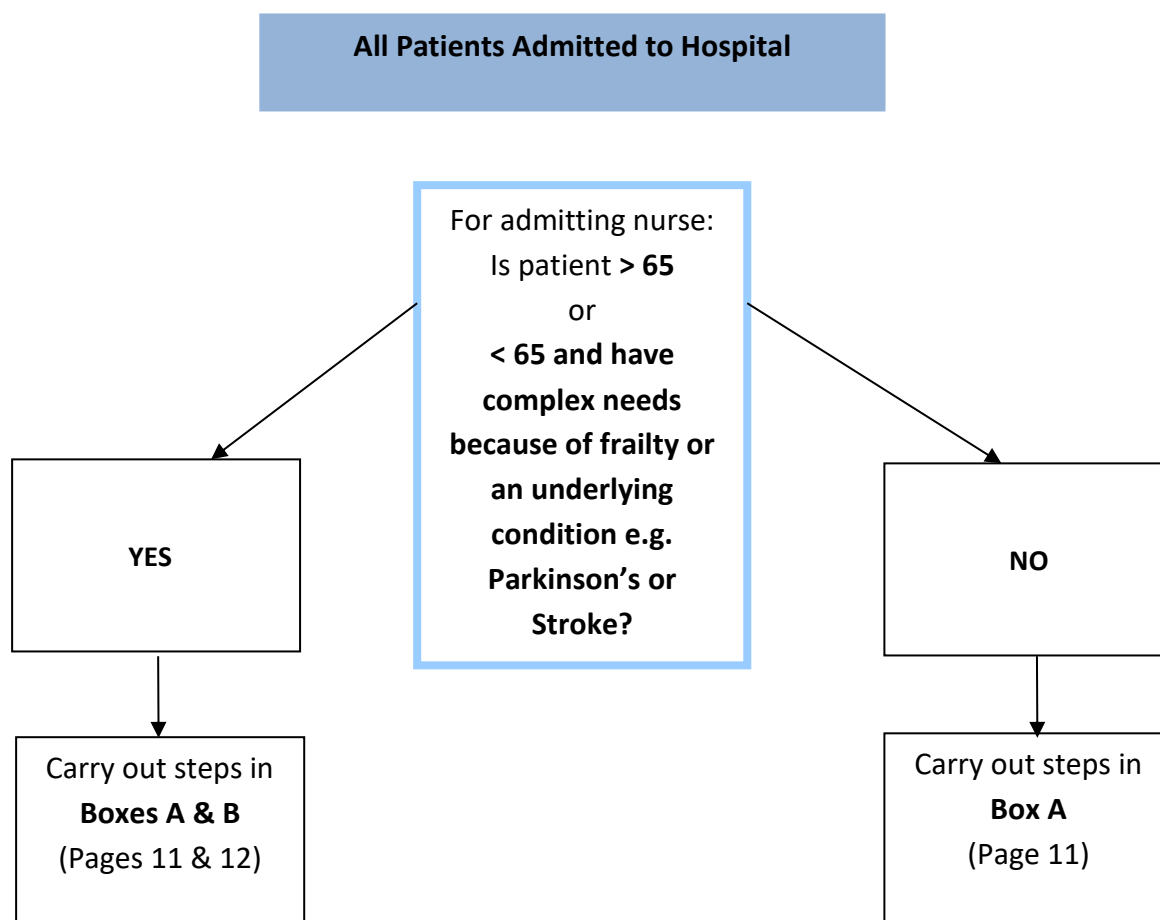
All Patients Admitted to Hospital

For admitting nurse: Is patient > 65 or < 65 and have complex needs because of frailty or an underlying condition e.g. Parkinson’s or Stroke?

YES

NO

Carry out steps in Boxes A & B (Pages 11 & 12)

Carry out steps in Box A (Page 11)